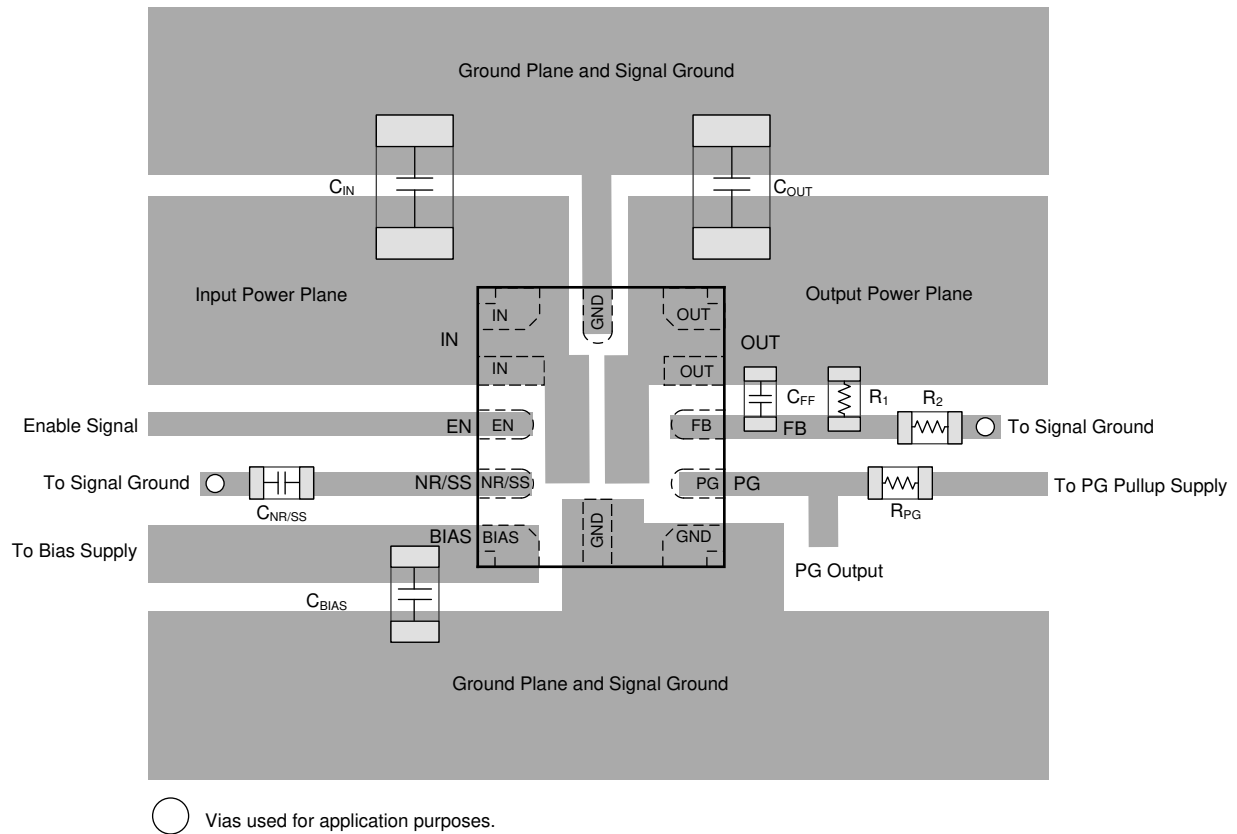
Ground Plane and Signal Ground

$C_{IN}$

$C_{OUT}$

Input Power Plane

Output Power Plane

IN

IN

GND

OUT

OUT

IN

OUT

$C_{FF}$

$R_1$

$R_2$

Enable Signal

EN

EN

FB

FB

To Signal Ground

To Signal Ground

NR/SS

NR/SS

PG

PG

To PG Pullup Supply

$C_{NR/SS}$

$R_{PG}$

BIAS

BIAS

GND

GND

To Bias Supply

PG Output

$C_{BIAS}$

Ground Plane and Signal Ground

Vias used for application purposes.